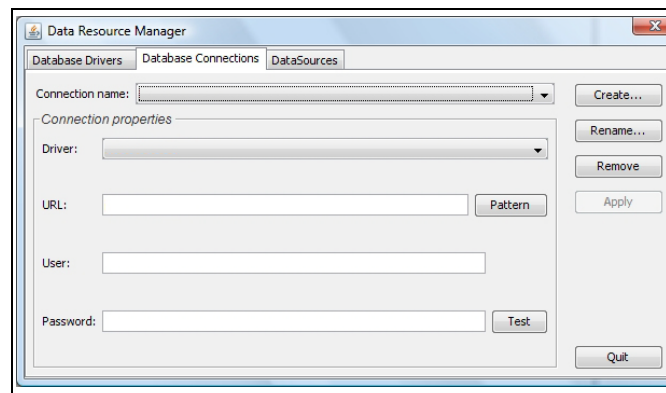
Data Resource Manager

Database Drivers | Database Connections | DataSources

Connection name:

Create...

Connection properties

Driver:

Rename...

Remove

URL:

Pattern

Apply

User:

Password:

Test

Quit